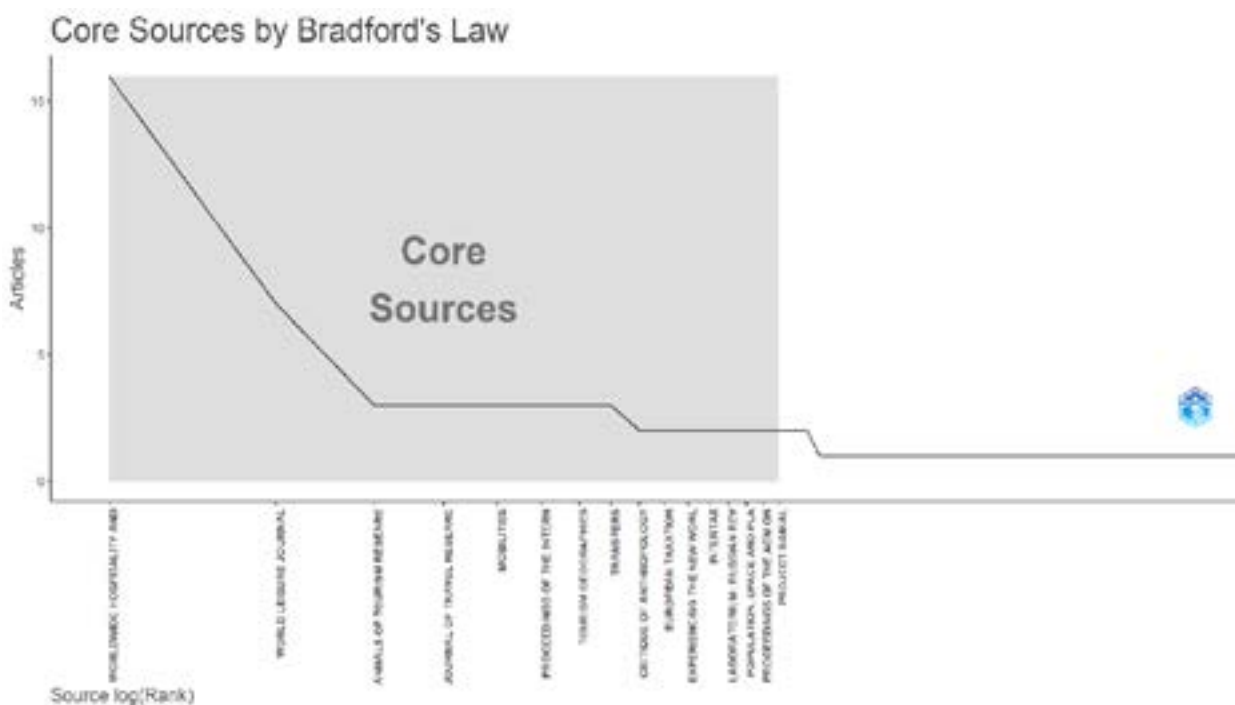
Core Sources by Bradford's Law

15

10

5

0

Articles

Core Sources

WORLDWIDE HOSPITALITY AND

WORLD LEISURE JOURNAL

ANNALS OF TOURISM RESEARCH

JOURNAL OF TRAVEL RESEARCH

MOBILITIES

PROCEEDINGS OF THE INTERN

TOURISM GEOGRAPHIES

TRANSFERS

CRITIQUE OF ANTHROPOLOGY

EUROPEAN TAXATION

EXPERIENCING THE NEW WORL

INTERTAX

LABORATORIUM: RUSSIAN REV

POPULATION, SPACE AND PLA

PROCEEDINGS OF THE ACM ON

PROJECT SHAKAL

Source log(Rank)